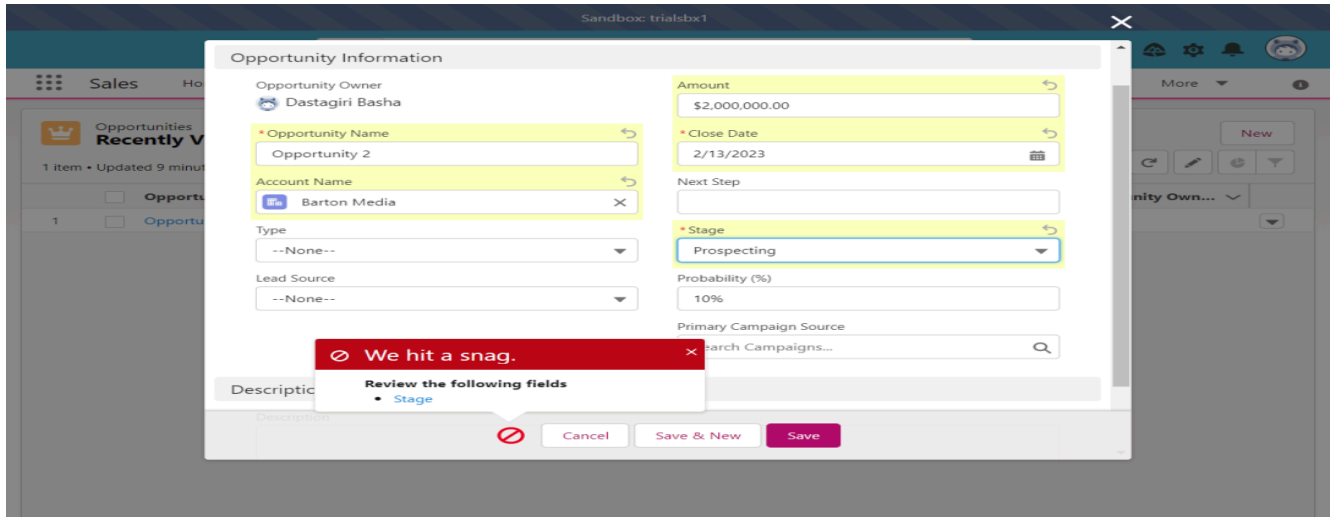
Sandbox: trialsbx1

Sales Ho

More

Opportunities
Recently V

1 item • Updated 9 minut

New

Opportu

nity Own...

1 Opportu

Opportunity Information

Opportunity Owner
Dastagiri Basha

Amount
$2,000,000.00

*Opportunity Name
Opportunity 2

*Close Date
2/13/2023

Account Name
Barton Media

Next Step

Type
--None--

*Stage
Prospecting

Lead Source
--None--

Probability (%)
10%

Primary Campaign Source
earch Campaigns...

We hit a snag.

Review the following fields
• Stage

Descriptio

Description

Cancel Save & New Save